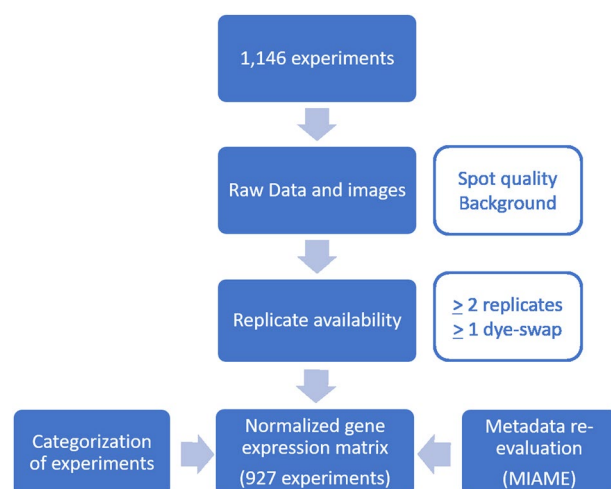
1,146 experiments

Raw Data and images

Spot quality Background

Replicate availability

$\geq$ 2 replicates
$\geq$ 1 dye-swap

Categorization of experiments

Normalized gene expression matrix
(927 experiments)

Metadata re-evaluation
(MIAME)